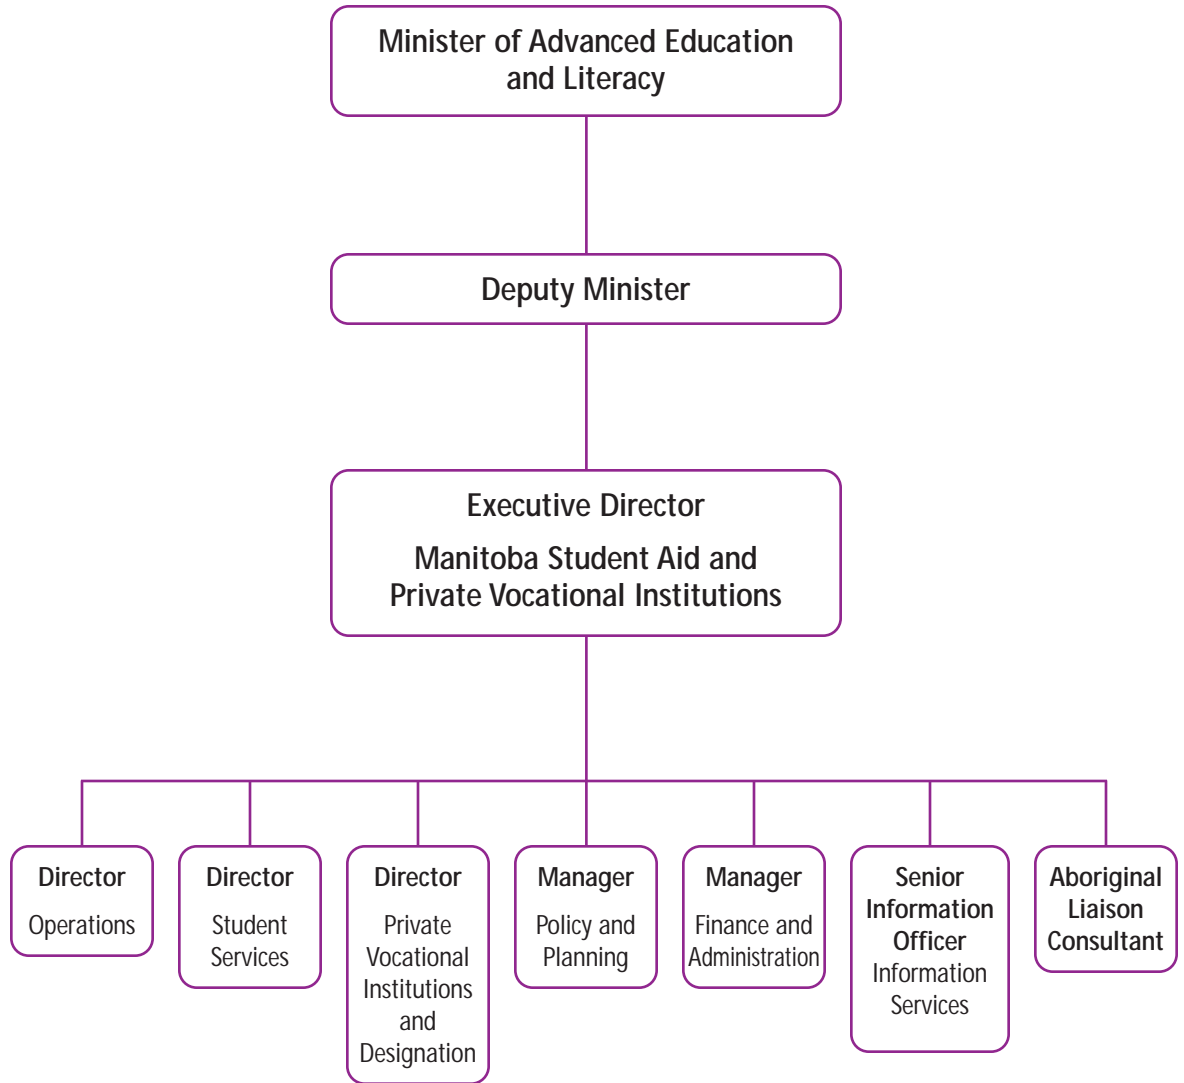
Minister of Advanced Education and Literacy

Deputy Minister

Executive Director

Manitoba Student Aid and Private Vocational Institutions

Director

Operations

Director

Student Services

Director

Private Vocational Institutions and Designation

Manager

Policy and Planning

Manager

Finance and Administration

Senior Information Officer

Information Services

Aboriginal Liaison Consultant